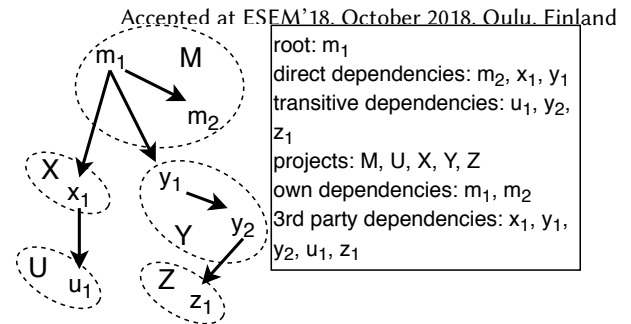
Accepted at ESEM'18, October 2018, Oulu, Finland

$m_1$ M $m_2$ X $x_1$ $y_1$ Y $y_2$ U $u_1$ Z $z_1$

root: $m_1$
direct dependencies: $m_2$, $x_1$, $y_1$
transitive dependencies: $u_1$, $y_2$, $z_1$
projects: M, U, X, Y, Z
own dependencies: $m_1$, $m_2$
3rd party dependencies: $x_1$, $y_1$, $y_2$, $u_1$, $z_1$